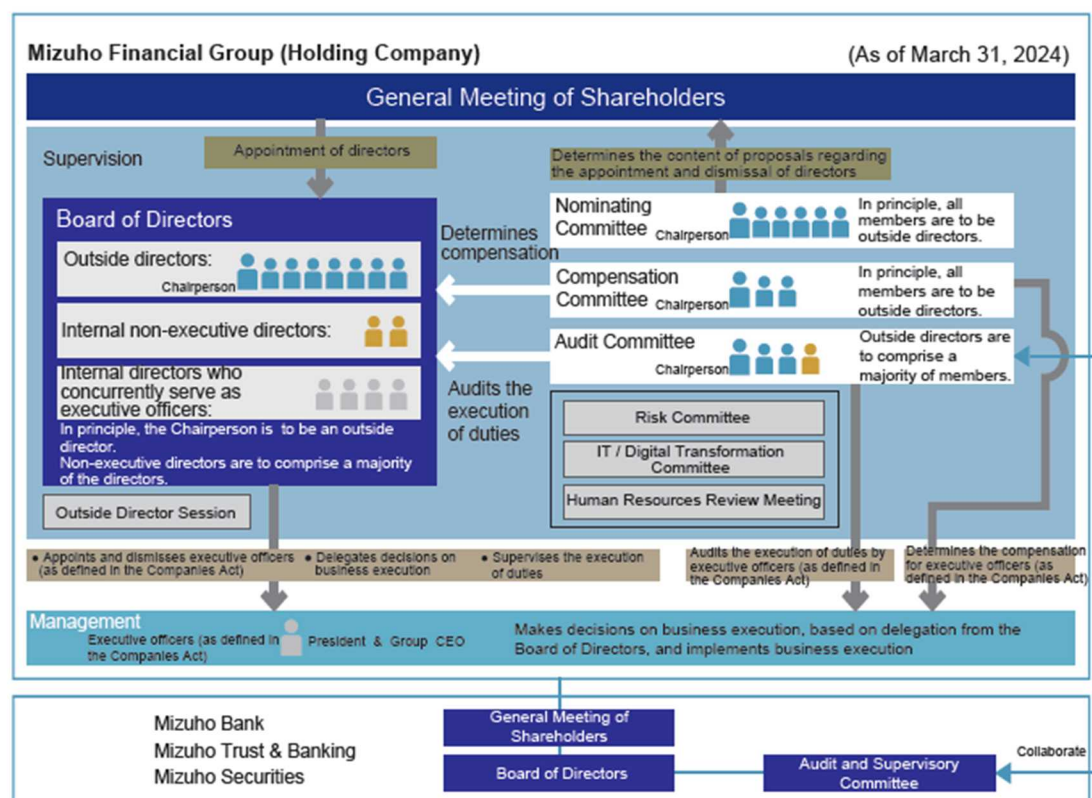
Mizuho Financial Group (Holding Company)

(As of March 31, 2024)

General Meeting of Shareholders

Supervision

Appointment of directors

Determines the content of proposals regarding the appointment and dismissal of directors

Board of Directors

Outside directors:

Chairperson

Internal non-executive directors:

Internal directors who concurrently serve as executive officers:

In principle, the Chairperson is to be an outside director.
Non-executive directors are to comprise a majority of the directors.

Outside Director Session

Determines compensation

Audits the execution of duties

Nominating Committee

Chairperson

In principle, all members are to be outside directors.

Compensation Committee

Chairperson

In principle, all members are to be outside directors.

Audit Committee

Chairperson

Outside directors are to comprise a majority of members.

Risk Committee

IT / Digital Transformation Committee

Human Resources Review Meeting

• Appoints and dismisses executive officers (as defined in the Companies Act)

• Delegates decisions on business execution

• Supervises the execution of duties

Audits the execution of duties by executive officers (as defined in the Companies Act)

Determines the compensation for executive officers (as defined in the Companies Act)

Management

Executive officers (as defined in the Companies Act)

President & Group CEO

Makes decisions on business execution, based on delegation from the Board of Directors, and implements business execution

Mizuho Bank
Mizuho Trust & Banking
Mizuho Securities

General Meeting of Shareholders

Board of Directors

Audit and Supervisory Committee

Collaborate